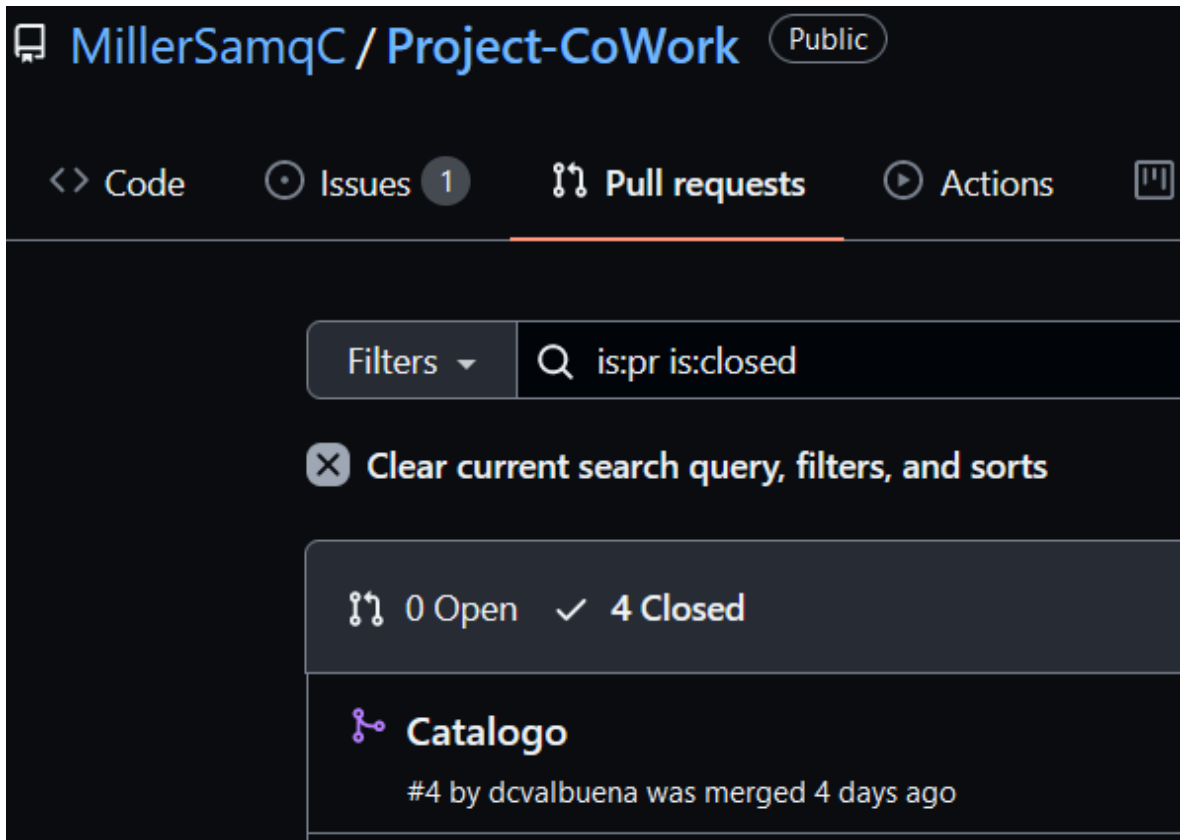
MillerSamqC / Project-CoWork Public

<> Code Issues 1 Pull requests Actions

Filters is:pr is:closed

Clear current search query, filters, and sorts

0 Open ✓ 4 Closed

Catalogo

#4 by dcvalbuena was merged 4 days ago